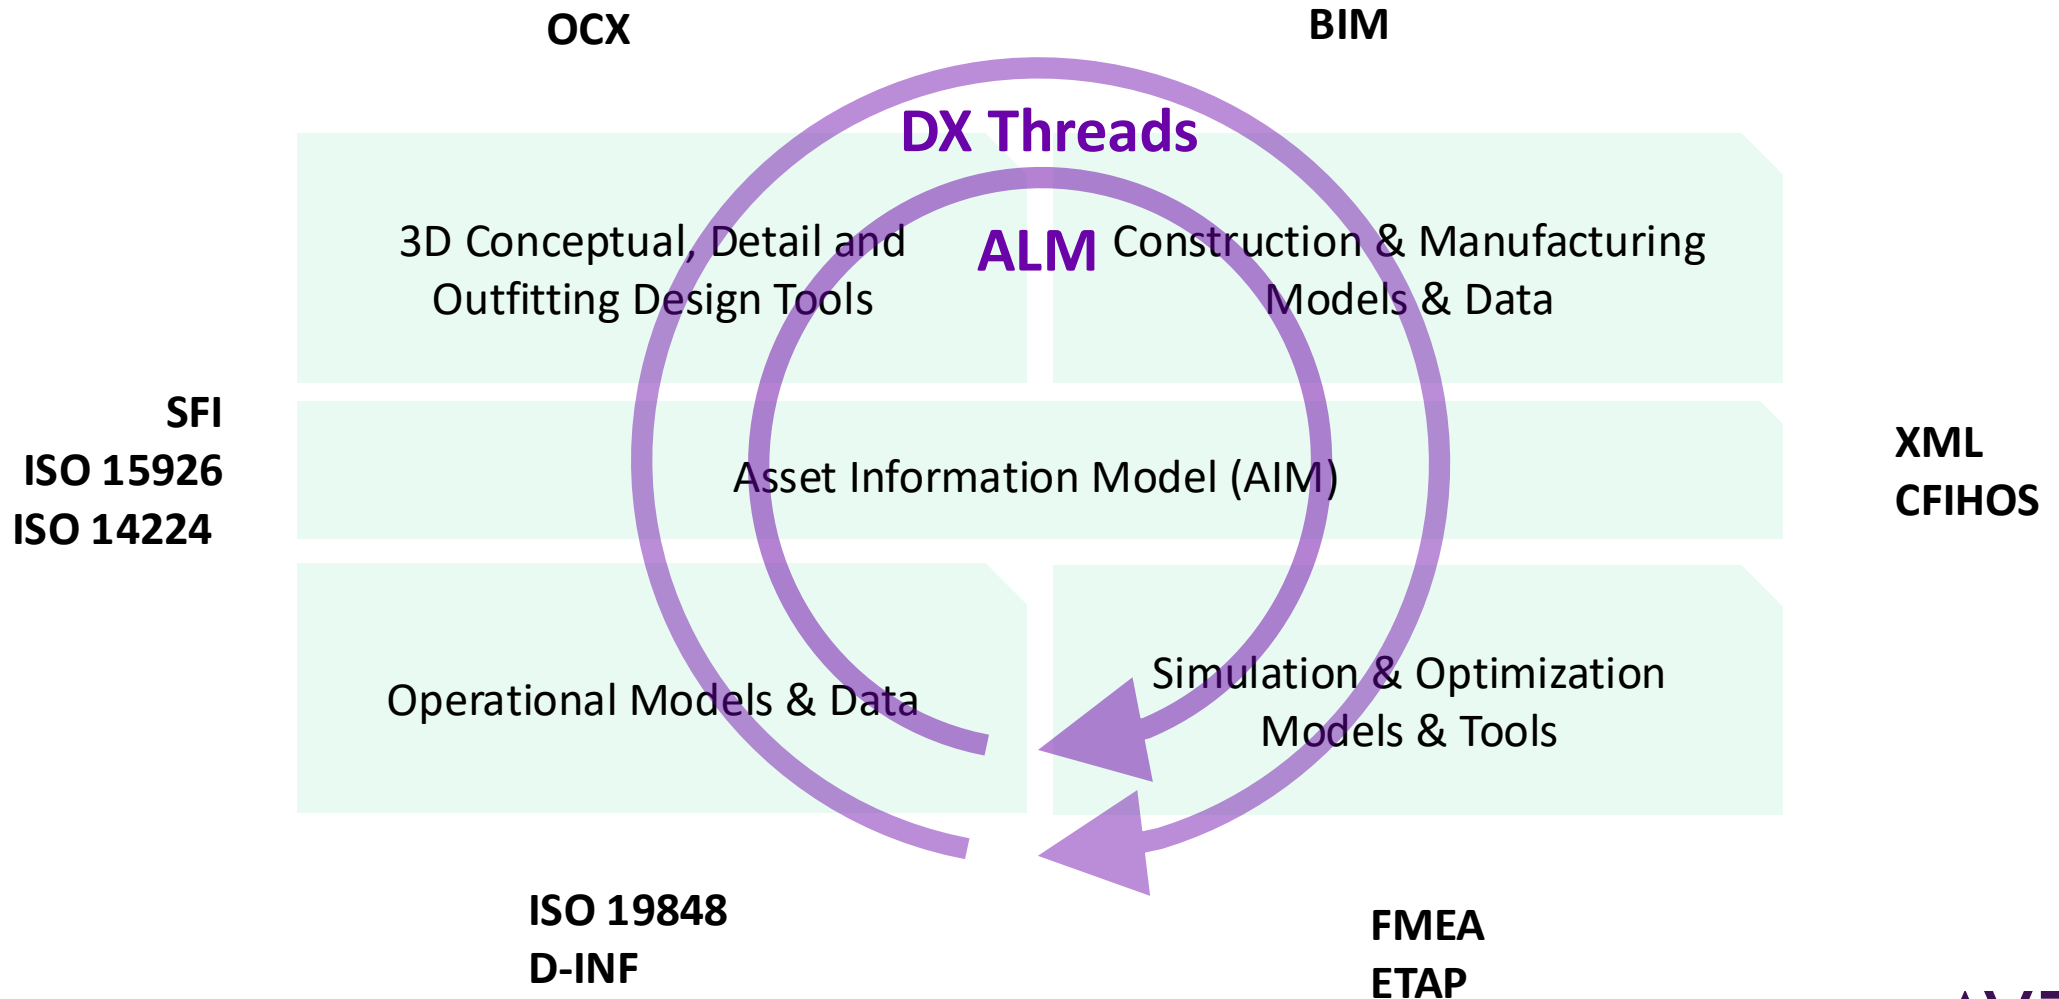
OCX

BIM

DX Threads

3D Conceptual, Detail and Outfitting Design Tools

ALM

Construction & Manufacturing Models & Data

SFI
ISO 15926
ISO 14224

Asset Information Model (AIM)

XML
CFIHOS

Operational Models & Data

Simulation & Optimization Models & Tools

ISO 19848
D-INF

FMEA
ETAP